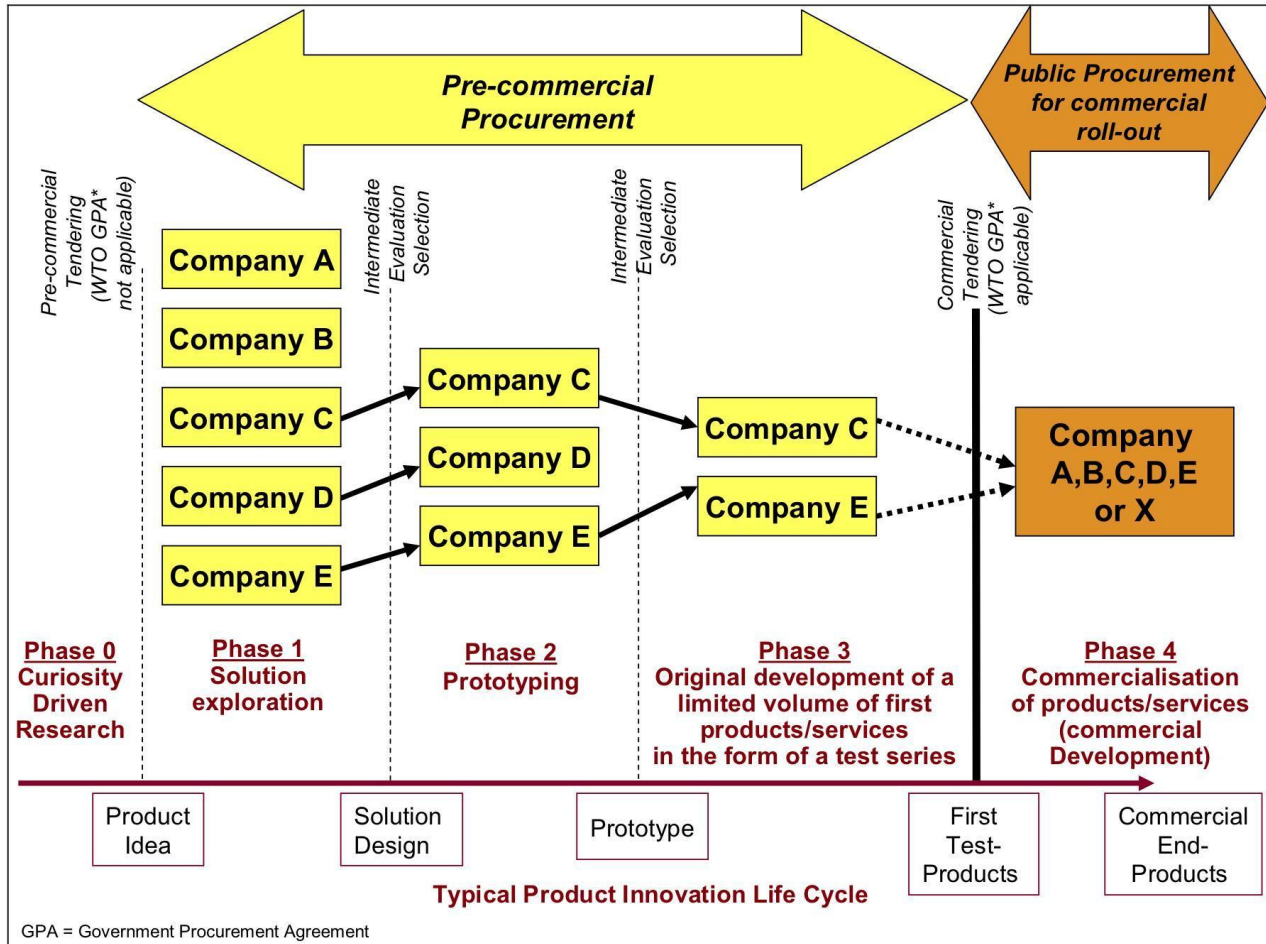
Pre-commercial Procurement

Public Procurement for commercial roll-out

Pre-commercial Tendering (WTO GPA* not applicable)

Intermediate Evaluation Selection

Intermediate Evaluation Selection

Commercial Tendering (WTO GPA* applicable)

Company A

Company B

Company C

Company D

Company E

Company C

Company D

Company E

Company C

Company E

Company A,B,C,D,E or X

Phase 0
Curiosity Driven Research

Phase 1
Solution exploration

Phase 2
Prototyping

Phase 3
Original development of a limited volume of first products/services in the form of a test series

Phase 4
Commercialisation of products/services (commercial Development)

Product Idea

Solution Design

Prototype

First Test-Products

Commercial End-Products

Typical Product Innovation Life Cycle

GPA = Government Procurement Agreement